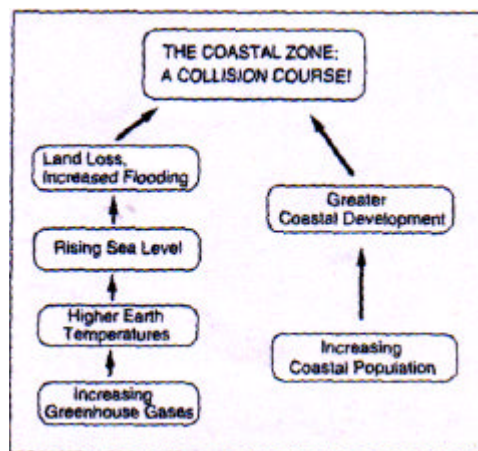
THE COASTAL ZONE: A COLLISION COURSE!

Land Loss, Increased Flooding

Rising Sea Level

Higher Earth Temperatures

Increasing Greenhouse Gases

Greater Coastal Development

Increasing Coastal Population